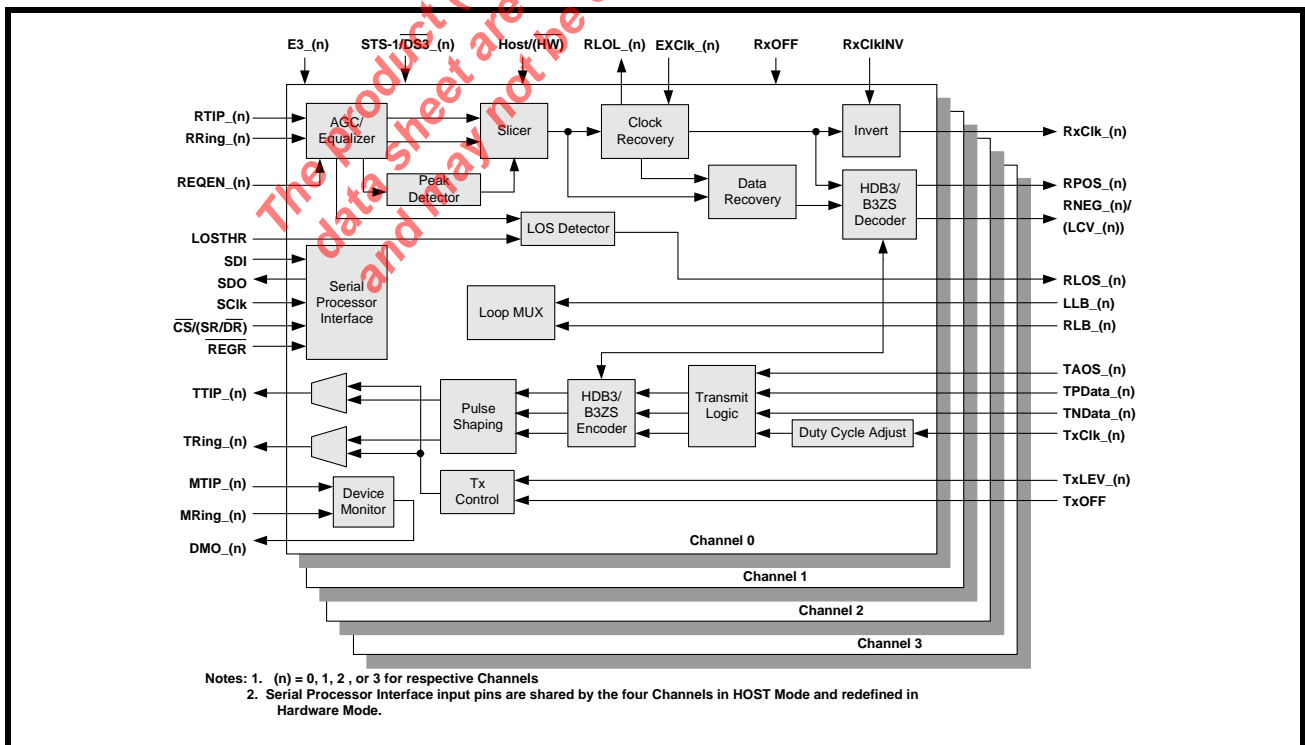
The product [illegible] data sheet are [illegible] and may not be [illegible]

E3_(n)
STS-1/$\overline{DS3}$_(n)
Host/$\overline{(HW)}$
RLOL_(n)
EXClk_(n)
RxOFF
RxClkINV

RTIP_(n)
RRing_(n)
REQEN_(n)
LOSTHR
SDI
SDO
SClk
$\overline{CS}$/(SR/$\overline{DR}$)
$\overline{REGR}$
TTIP_(n)
TRing_(n)
MTIP_(n)
MRing_(n)
DMO_(n)

AGC/ Equalizer
Slicer
Peak Detector
Clock Recovery
Data Recovery
Invert
HDB3/ B3ZS Decoder
LOS Detector
Serial Processor Interface
Loop MUX
Pulse Shaping
HDB3/ B3ZS Encoder
Transmit Logic
Duty Cycle Adjust
Tx Control
Device Monitor

RxClk_(n)
RPOS_(n)
RNEG_(n)/ (LCV_(n))
RLOS_(n)
LLB_(n)
RLB_(n)
TAOS_(n)
TPData_(n)
TNData_(n)
TxClk_(n)
TxLEV_(n)
TxOFF

Channel 0
Channel 1
Channel 2
Channel 3

Notes: 1. (n) = 0, 1, 2 , or 3 for respective Channels
2. Serial Processor Interface input pins are shared by the four Channels in HOST Mode and redefined in Hardware Mode.